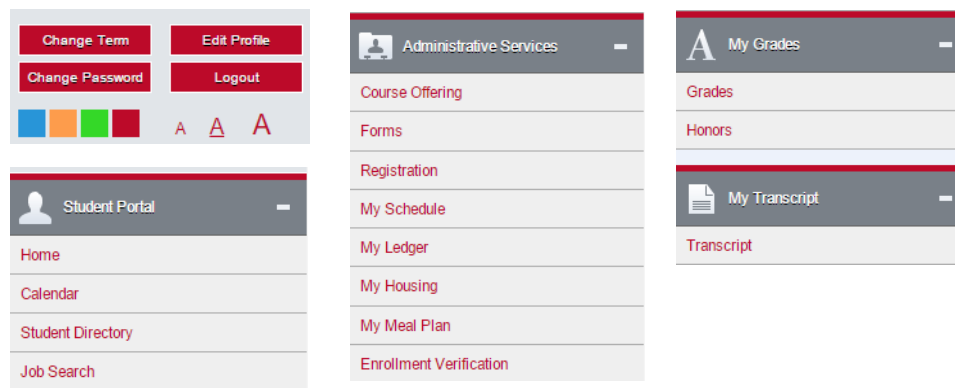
Change Term
Edit Profile
Change Password
Logout
A A A

Student Portal
Home
Calendar
Student Directory
Job Search

Administrative Services
Course Offering
Forms
Registration
My Schedule
My Ledger
My Housing
My Meal Plan
Enrollment Verification

My Grades
Grades
Honors

My Transcript
Transcript